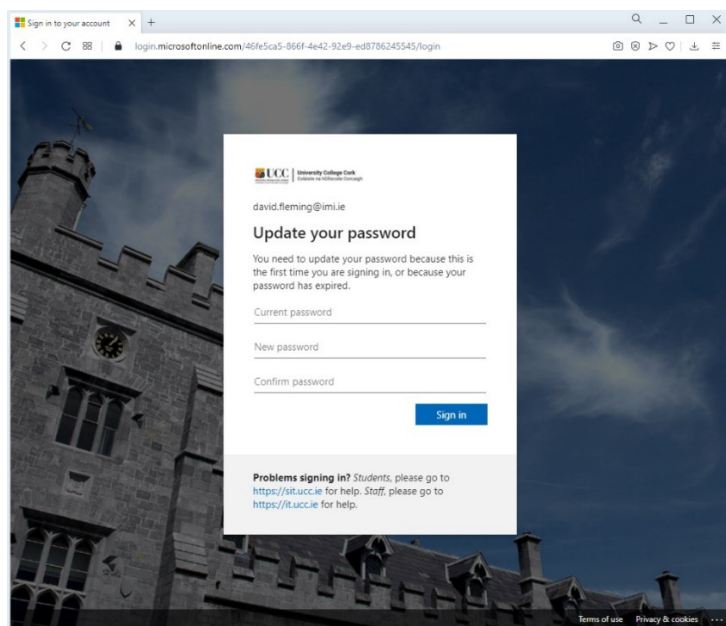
Sign in to your account

login.microsoftonline.com/46fe5ca5-866f-4e42-92e9-ed8786245545/login

UCC | University College Cork
Coláiste na hOllscoile Corcaigh

david.fleming@imi.ie

Update your password

You need to update your password because this is the first time you are signing in, or because your password has expired.

Current password

New password

Confirm password

Sign in

**Problems signing in?** *Students*, please go to https://sit.ucc.ie for help. *Staff*, please go to https://it.ucc.ie for help.

Terms of use Privacy & cookies ...